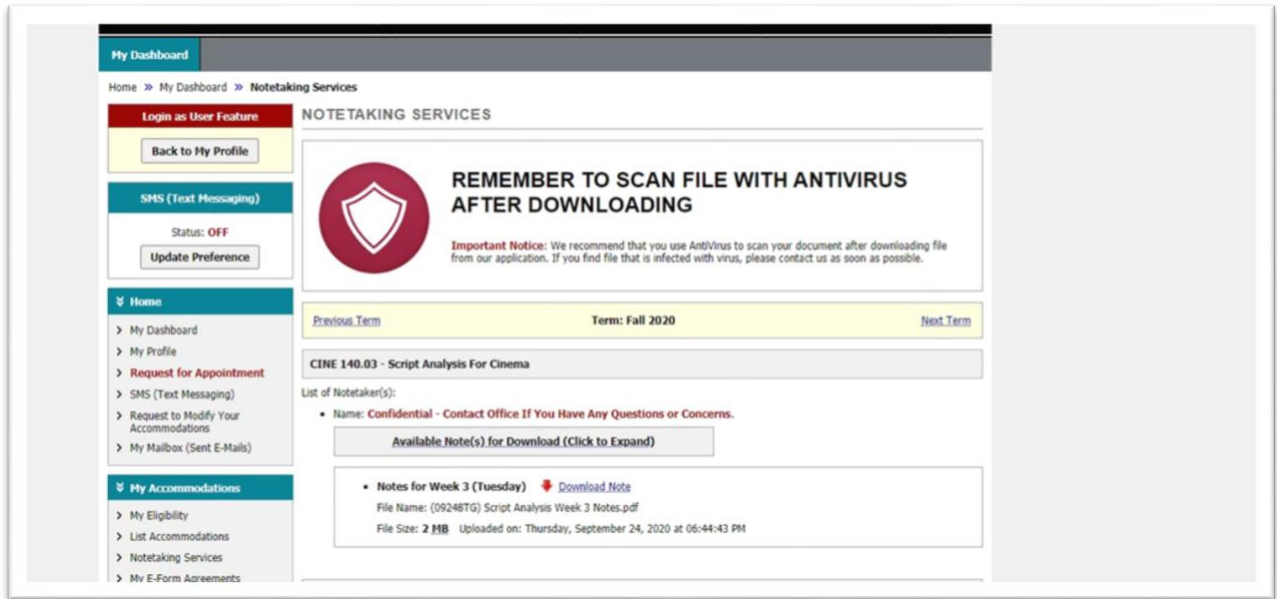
My Dashboard

Home » My Dashboard » Notetaking Services

Login as User Feature

Back to My Profile

SMS (Text Messaging)

Status: OFF

Update Preference

Home

My Dashboard
My Profile
Request for Appointment
SMS (Text Messaging)
Request to Modify Your Accommodations
My Mailbox (Sent E-Mails)

My Accommodations

My Eligibility
List Accommodations
Notetaking Services
My E-Form Agreements

NOTETAKING SERVICES

REMEMBER TO SCAN FILE WITH ANTIVIRUS AFTER DOWNLOADING

Important Notice: We recommend that you use AntiVirus to scan your document after downloading file from our application. If you find file that is infected with virus, please contact us as soon as possible.

Previous Term | Term: Fall 2020 | Next Term

CINE 140.03 - Script Analysis For Cinema

List of Notetaker(s):

• Name: Confidential - Contact Office If You Have Any Questions or Concerns.

Available Note(s) for Download (Click to Expand)

• Notes for Week 3 (Tuesday) Download Note
File Name: (09248TG) Script Analysis Week 3 Notes.pdf
File Size: 2 MB Uploaded on: Thursday, September 24, 2020 at 06:44:43 PM